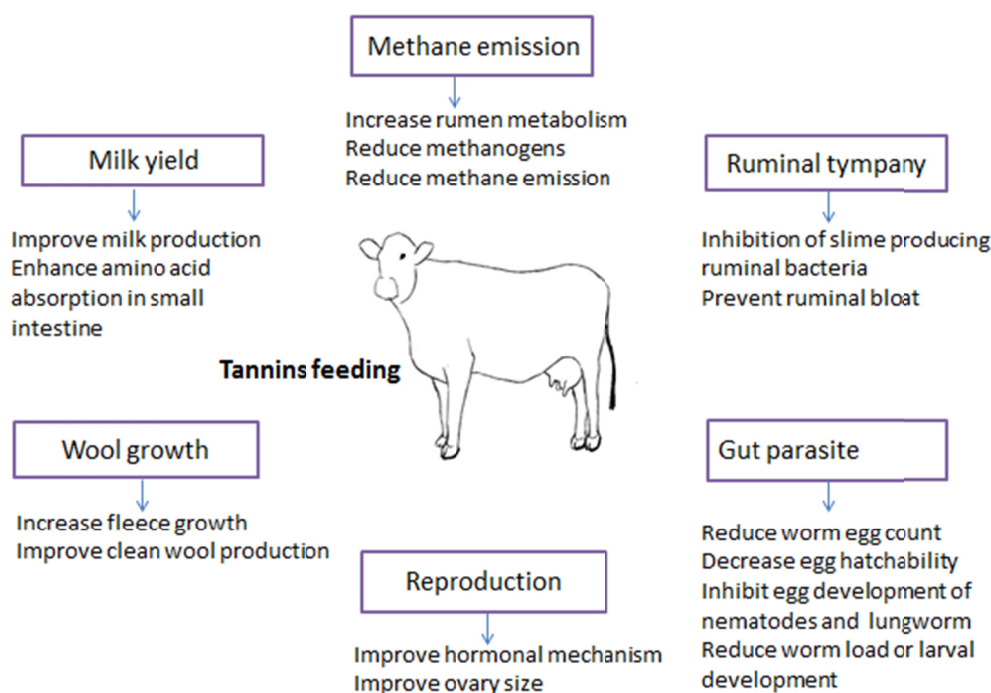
Methane emission

Increase rumen metabolism
Reduce methanogens
Reduce methane emission

Milk yield

Improve milk production
Enhance amino acid absorption in small intestine

Ruminal tympany

Inhibition of slime producing ruminal bacteria
Prevent ruminal bloat

Tannins feeding

Wool growth

Increase fleece growth
Improve clean wool production

Gut parasite

Reduce worm egg count
Decrease egg hatchability
Inhibit egg development of nematodes and lungworm
Reduce worm load or larval development

Reproduction

Improve hormonal mechanism
Improve ovary size